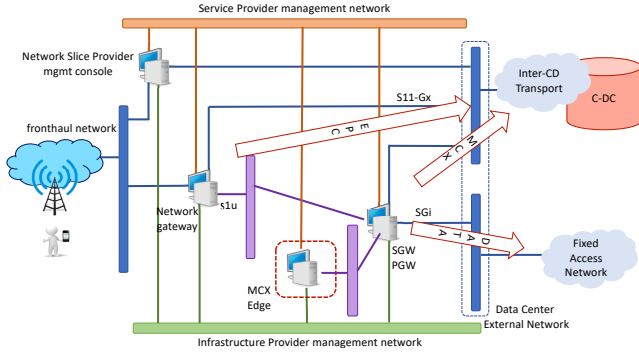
Service Provider management network

Network Slice Provider mgmt console

fronthaul network

Inter-CD Transport

C-DC

S11-Gx

EPC

MCX

Network gateway

s1u

SGi

DATA

SGW PGW

MCX Edge

Fixed Access Network

Data Center External Network

Infrastructure Provider management network